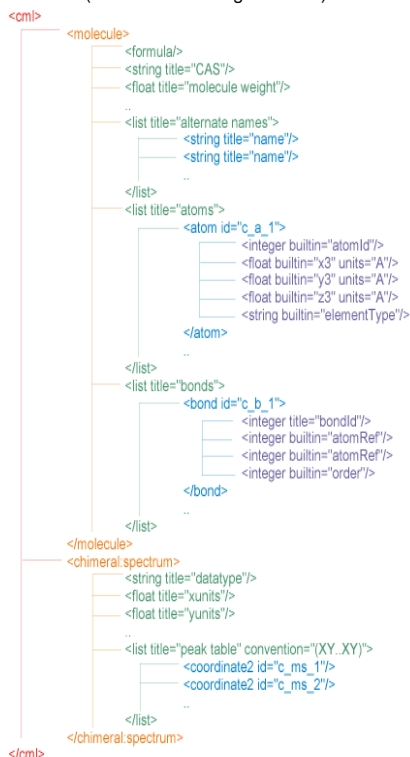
<cml>
<molecule>
<formula/>
<string title="CAS"/>
<float title="molecule weight"/>
..
<list title="alternate names">
<string title="name"/>
<string title="name"/>
..
</list>
<list title="atoms">
<atom id="c_a_1">
<integer builtin="atomId"/>
<float builtin="x3" units="A"/>
<float builtin="y3" units="A"/>
<float builtin="z3" units="A"/>
<string builtin="elementType"/>
</atom>
..
</list>
<list title="bonds">
<bond id="c_b_1">
<integer title="bondId"/>
<integer builtin="atomRef"/>
<integer builtin="atomRef"/>
<integer builtin="order"/>
</bond>
..
</list>
</molecule>
<chimeral:spectrum>
<string title="datatype"/>
<float title="xunits"/>
<float title="yunits"/>
..
<list title="peak table" convention="(XY..XY)">
<coordinate2 id="c_ms_1"/>
<coordinate2 id="c_ms_2"/>
..
</list>
</chimeral:spectrum>
</cml>